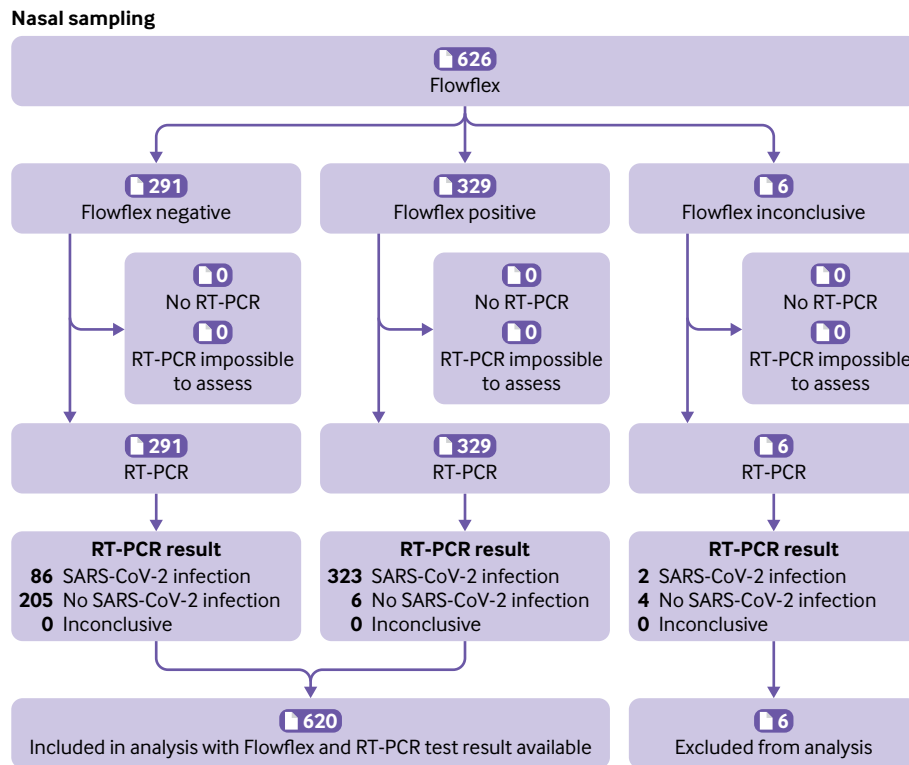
Nasal sampling

626
Flowflex

291
Flowflex negative

329
Flowflex positive

6
Flowflex inconclusive

0
No RT-PCR
0
RT-PCR impossible to assess

0
No RT-PCR
0
RT-PCR impossible to assess

0
No RT-PCR
0
RT-PCR impossible to assess

291
RT-PCR

329
RT-PCR

6
RT-PCR

RT-PCR result
86 SARS-CoV-2 infection
205 No SARS-CoV-2 infection
0 Inconclusive

RT-PCR result
323 SARS-CoV-2 infection
6 No SARS-CoV-2 infection
0 Inconclusive

RT-PCR result
2 SARS-CoV-2 infection
4 No SARS-CoV-2 infection
0 Inconclusive

620
Included in analysis with Flowflex and RT-PCR test result available

6
Excluded from analysis